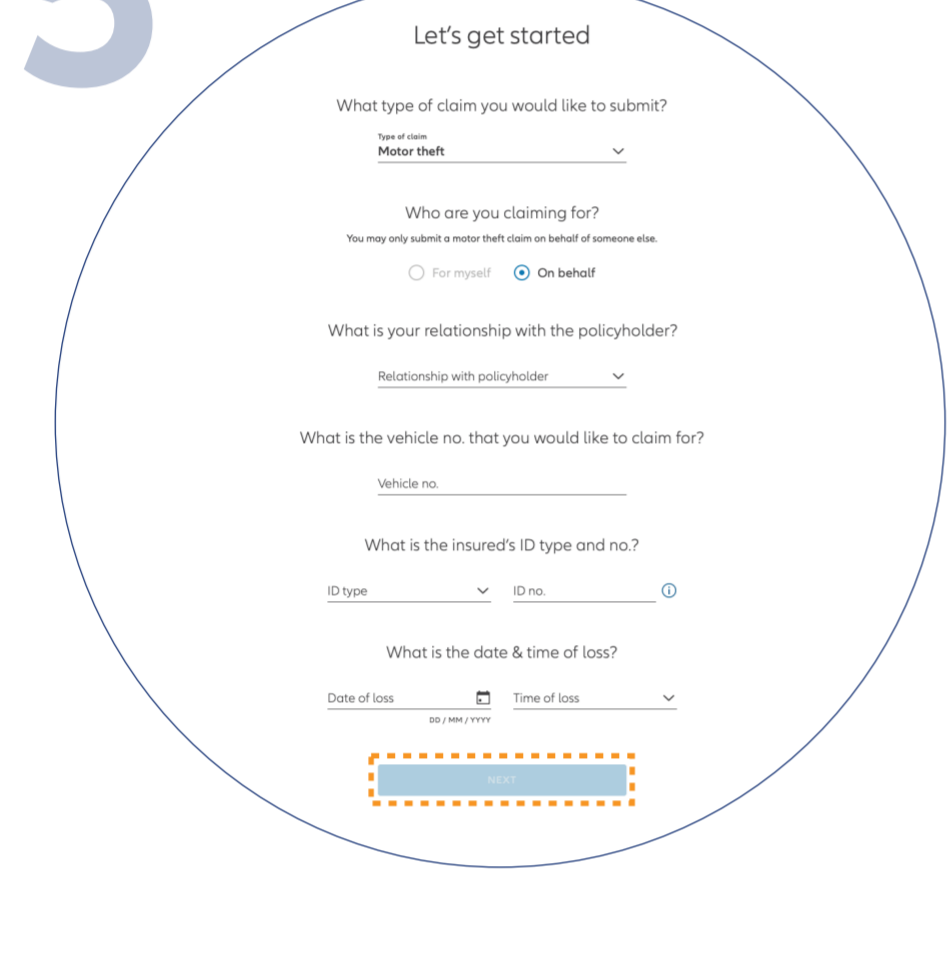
Let's get started

What type of claim you would like to submit?

Type of claim
Motor theft

Who are you claiming for?

You may only submit a motor theft claim on behalf of someone else.

For myself On behalf

What is your relationship with the policyholder?

Relationship with policyholder

What is the vehicle no. that you would like to claim for?

Vehicle no.

What is the insured's ID type and no.?

ID type ID no.

What is the date & time of loss?

Date of loss Time of loss

DD / MM / YYYY

NEXT